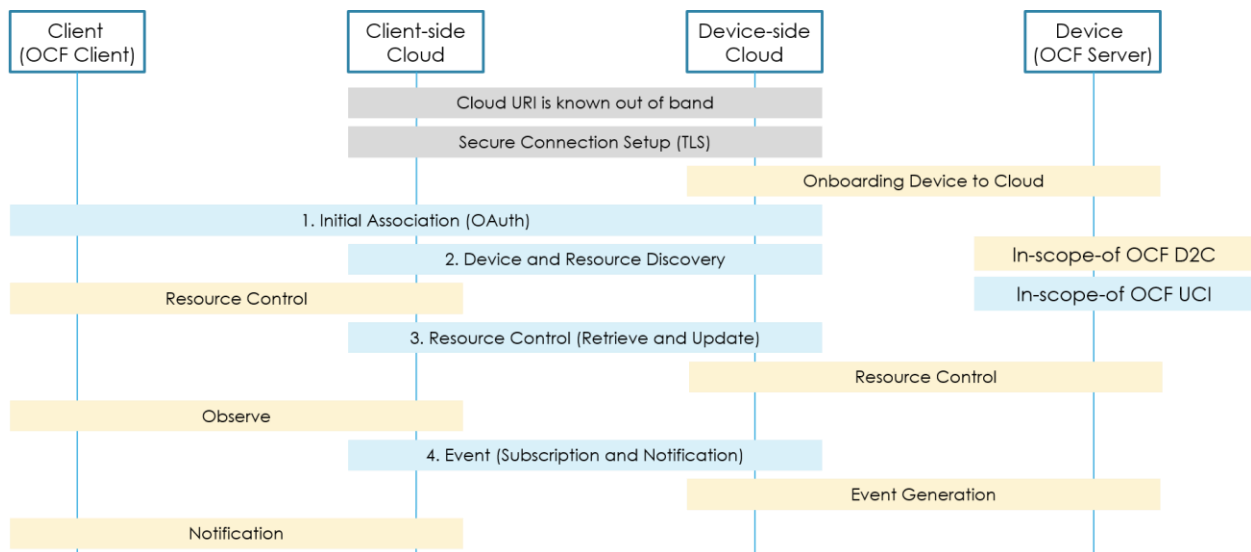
Client
(OCF Client)

Client-side
Cloud

Device-side
Cloud

Device
(OCF Server)

Cloud URI is known out of band

Secure Connection Setup (TLS)

Onboarding Device to Cloud

1. Initial Association (OAuth)

2. Device and Resource Discovery

In-scope-of OCF D2C

Resource Control

In-scope-of OCF UCI

3. Resource Control (Retrieve and Update)

Resource Control

Observe

4. Event (Subscription and Notification)

Event Generation

Notification